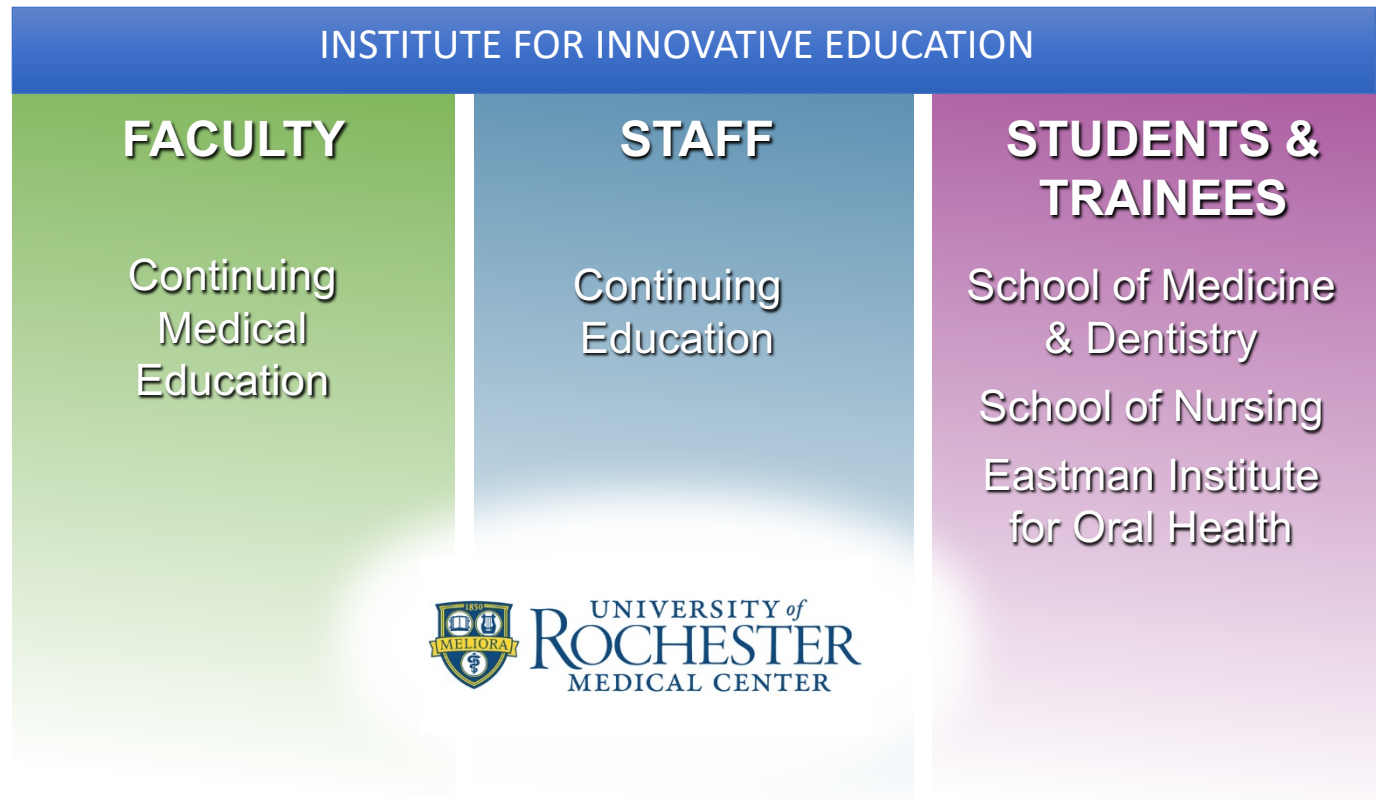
INSTITUTE FOR INNOVATIVE EDUCATION

FACULTY

Continuing Medical Education

STAFF

Continuing Education

STUDENTS & TRAINEES

School of Medicine & Dentistry

School of Nursing

Eastman Institute for Oral Health

1850 MELIORA

UNIVERSITY of ROCHESTER MEDICAL CENTER